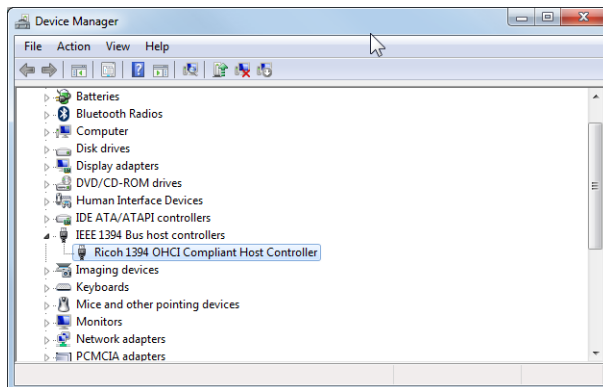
Device Manager

File Action View Help

Batteries
Bluetooth Radios
Computer
Disk drives
Display adapters
DVD/CD-ROM drives
Human Interface Devices
IDE ATA/ATAPI controllers
IEEE 1394 Bus host controllers
Ricoh 1394 OHCI Compliant Host Controller
Imaging devices
Keyboards
Mice and other pointing devices
Monitors
Network adapters
PCMCIA adapters